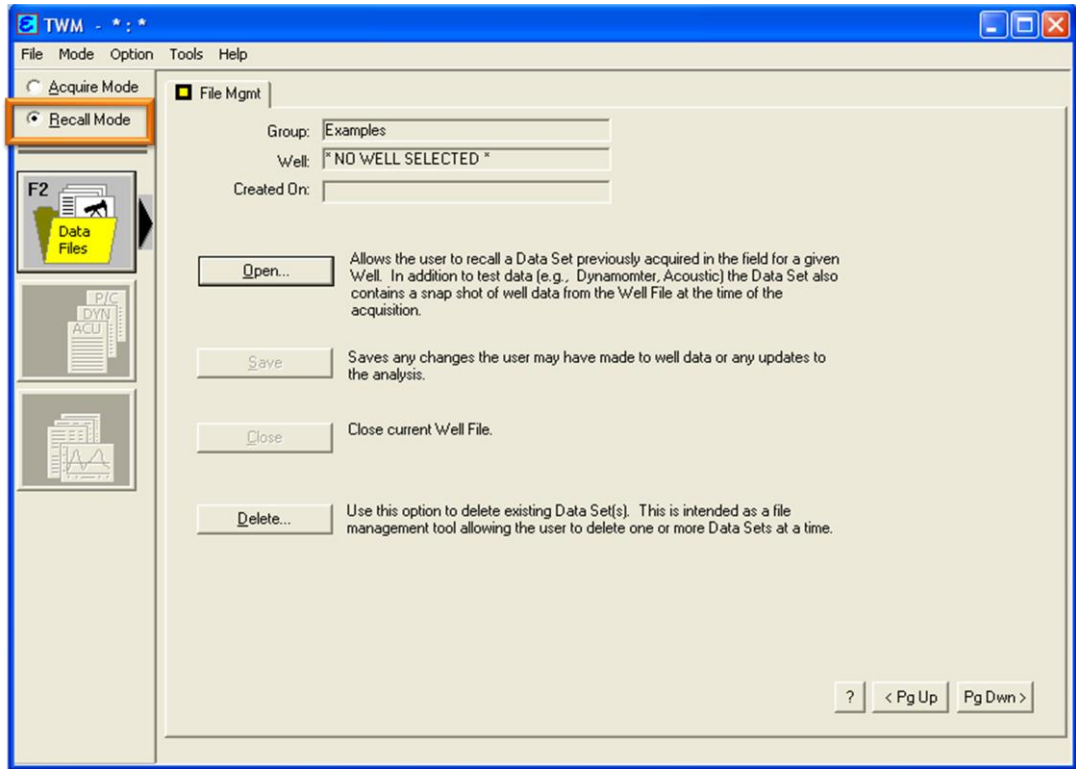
TWM - \*:\*

File Mode Option Tools Help

Acquire Mode

Recall Mode

F2

Data Files

P/C
DYN
ACU

File Mgmt

Group: Examples

Well: \* NO WELL SELECTED \*

Created On:

Open...

Allows the user to recall a Data Set previously acquired in the field for a given Well. In addition to test data (e.g., Dynamomter, Acoustic) the Data Set also contains a snap shot of well data from the Well File at the time of the acquisition.

Save

Saves any changes the user may have made to well data or any updates to the analysis.

Close

Close current Well File.

Delete...

Use this option to delete existing Data Set(s). This is intended as a file management tool allowing the user to delete one or more Data Sets at a time.

?

< Pg Up

Pg Dwn >